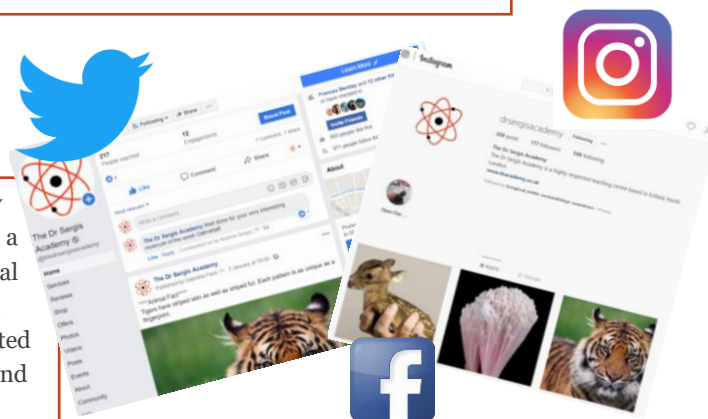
Following ▾ Share
Boost Post
217
People reached
12
Engagements
1 Comment 1 Share
Like
Comment
Share
Most relevant ▾
Write a comment...
The Dr Sergis Academy Well done for your very interesting molecule of the week Ostracized!
Like · Reply · Commented on by Andrew Sergis · 1w
The Dr Sergis Academy
Published by Gabriella Fazio · 2 January at 19:00
****Animal Fact****
Tigers have striped skin as well as striped fur. Each pattern is as unique as a fingerprint.
The Dr Sergis Academy
@thedrsergisacademy
Home
Services
Reviews
Shop
Offers
Photos
Videos
Posts
Events
About
Community
Learn More
Invite Friends
Instagram
drsergisacademy
Following
209 posts
577 followers
590 following
The Dr Sergis Academy
The Dr Sergis Academy is a highly respected teaching centre based in Belfast, North London.
www.drsergis.co.uk
Open Day...
Posts
Tagged
a
al
ted
nd